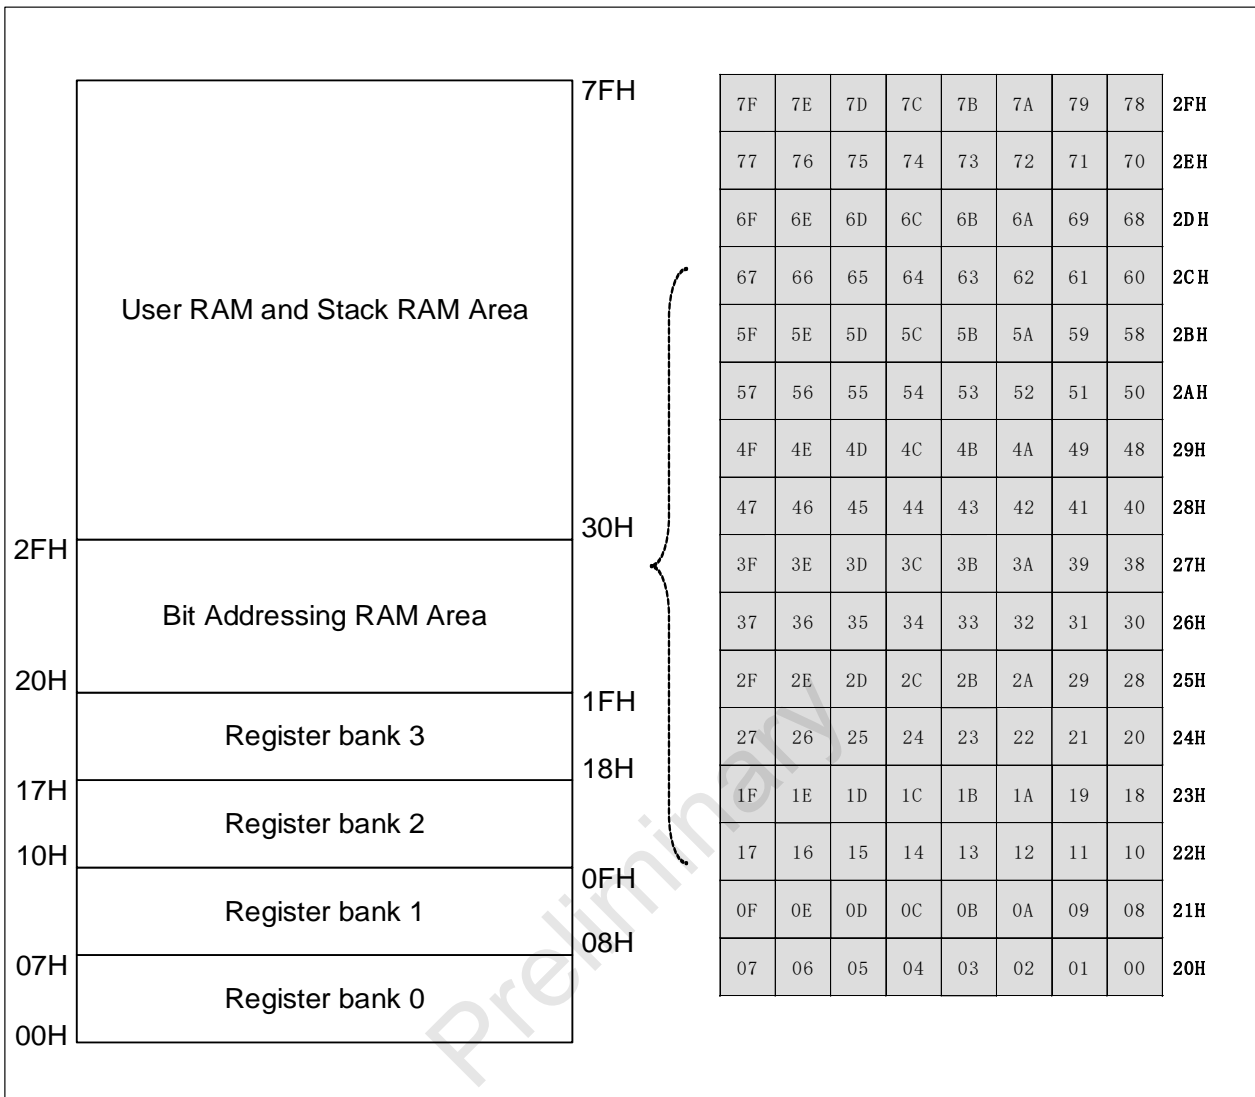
| User RAM and Stack RAM Area |
|---|
| Bit Addressing RAM Area |
| Register bank 3 |
| Register bank 2 |
| Register bank 1 |
| Register bank 0 |

7FH
30H
2FH
20H
1FH
18H
17H
10H
0FH
08H
07H
00H

| 7F | 7E | 7D | 7C | 7B | 7A | 79 | 78 | 2FH |
|---|---|---|---|---|---|---|---|---|
| 77 | 76 | 75 | 74 | 73 | 72 | 71 | 70 | 2EH |
| 6F | 6E | 6D | 6C | 6B | 6A | 69 | 68 | 2DH |
| 67 | 66 | 65 | 64 | 63 | 62 | 61 | 60 | 2CH |
| 5F | 5E | 5D | 5C | 5B | 5A | 59 | 58 | 2BH |
| 57 | 56 | 55 | 54 | 53 | 52 | 51 | 50 | 2AH |
| 4F | 4E | 4D | 4C | 4B | 4A | 49 | 48 | 29H |
| 47 | 46 | 45 | 44 | 43 | 42 | 41 | 40 | 28H |
| 3F | 3E | 3D | 3C | 3B | 3A | 39 | 38 | 27H |
| 37 | 36 | 35 | 34 | 33 | 32 | 31 | 30 | 26H |
| 2F | 2E | 2D | 2C | 2B | 2A | 29 | 28 | 25H |
| 27 | 26 | 25 | 24 | 23 | 22 | 21 | 20 | 24H |
| 1F | 1E | 1D | 1C | 1B | 1A | 19 | 18 | 23H |
| 17 | 16 | 15 | 14 | 13 | 12 | 11 | 10 | 22H |
| 0F | 0E | 0D | 0C | 0B | 0A | 09 | 08 | 21H |
| 07 | 06 | 05 | 04 | 03 | 02 | 01 | 00 | 20H |

Preliminary